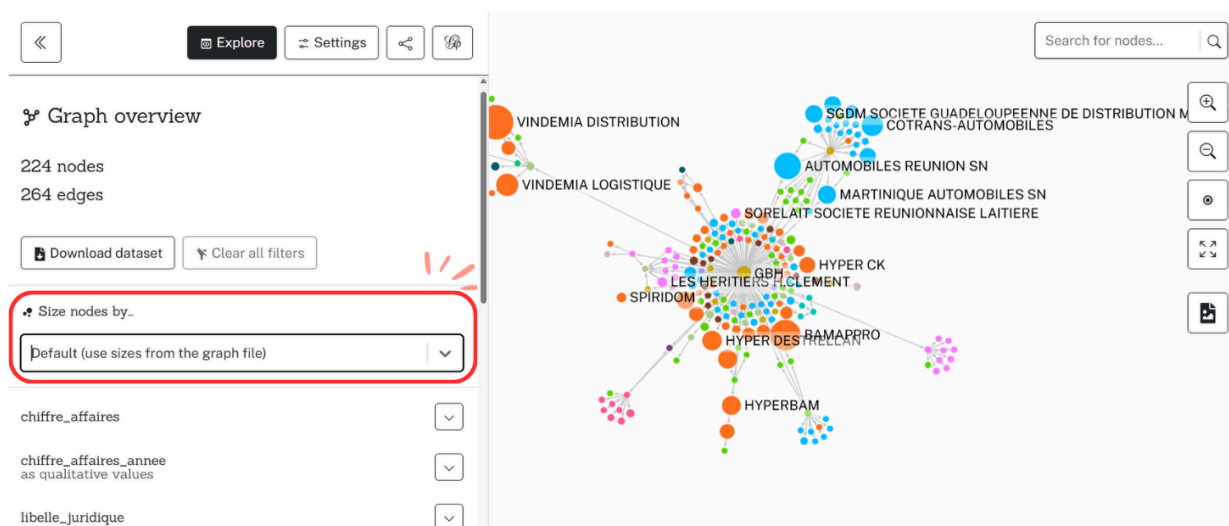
Explore
Settings

Graph overview

224 nodes
264 edges

Download dataset
Clear all filters

Size nodes by...
Default (use sizes from the graph file)

chiffre_affaires

chiffre_affaires_annee
as qualitative values

libelle_juridique

Search for nodes...

VINDEMIA DISTRIBUTION
VINDEMIA LOGISTIQUE
SGDM SOCIETE GUADELOUPEENNE DE DISTRIBUTION M
COTRANS-AUTOMOBILES
AUTOMOBILES REUNION SN
MARTINIQUE AUTOMOBILES SN
SORELAIT SOCIETE REUNIONNAISE LAITIERE
GBH
HYPER CK
LES HERITIERS H.CLEMENT
SPIRIDOM
BAMAPPRO
HYPER DESTRELLAN
HYPERBAM